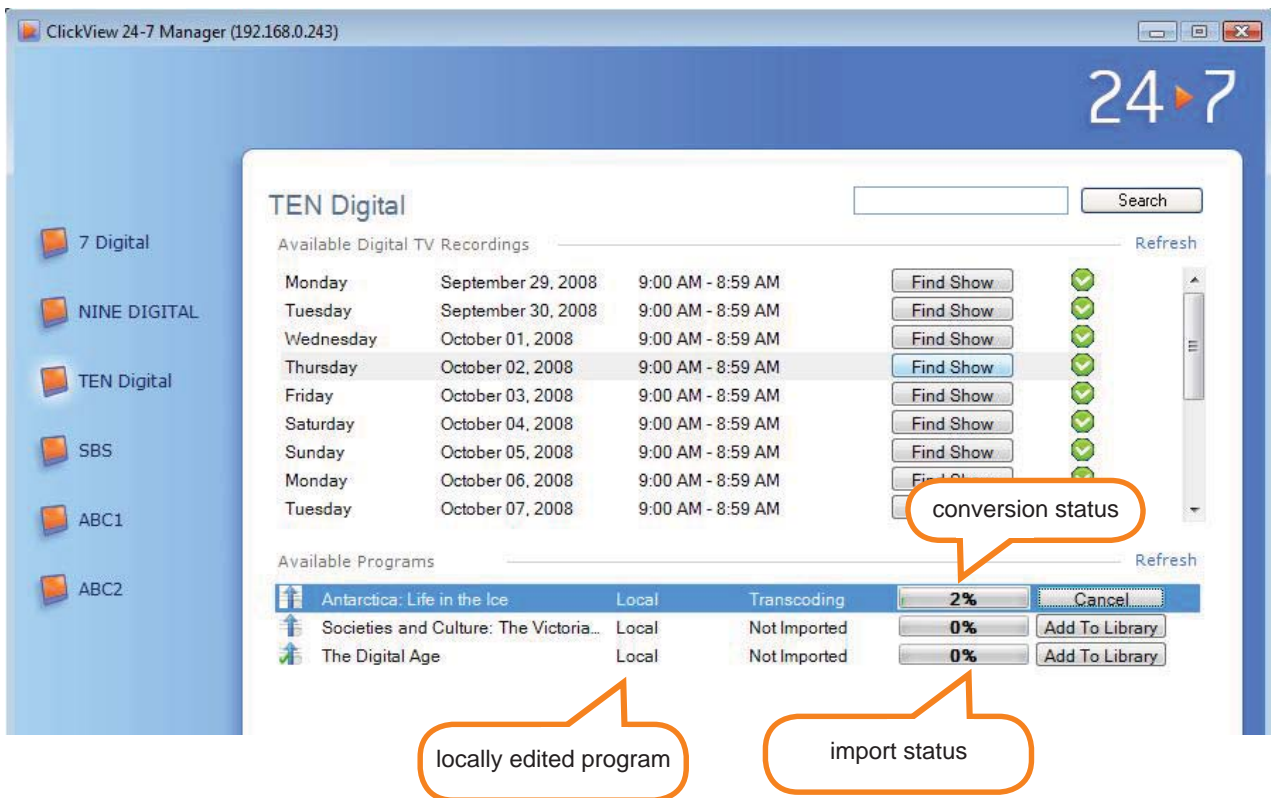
ClickView 24-7 Manager (192.168.0.243)

24▸7

7 Digital
NINE DIGITAL
TEN Digital
SBS
ABC1
ABC2

TEN Digital

Search

Available Digital TV Recordings

Refresh

| | | | |
|---|---|---|---|
| Monday | September 29, 2008 | 9:00 AM - 8:59 AM | Find Show |
| Tuesday | September 30, 2008 | 9:00 AM - 8:59 AM | Find Show |
| Wednesday | October 01, 2008 | 9:00 AM - 8:59 AM | Find Show |
| Thursday | October 02, 2008 | 9:00 AM - 8:59 AM | Find Show |
| Friday | October 03, 2008 | 9:00 AM - 8:59 AM | Find Show |
| Saturday | October 04, 2008 | 9:00 AM - 8:59 AM | Find Show |
| Sunday | October 05, 2008 | 9:00 AM - 8:59 AM | Find Show |
| Monday | October 06, 2008 | 9:00 AM - 8:59 AM | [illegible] |
| Tuesday | October 07, 2008 | 9:00 AM - 8:59 AM | |

conversion status

Available Programs

Refresh

| | | | | |
|---|---|---|---|---|
| Antarctica: Life in the Ice | Local | Transcoding | 2% | Cancel |
| Societies and Culture: The Victoria... | Local | Not Imported | 0% | Add To Library |
| The Digital Age | Local | Not Imported | 0% | Add To Library |

locally edited program

import status